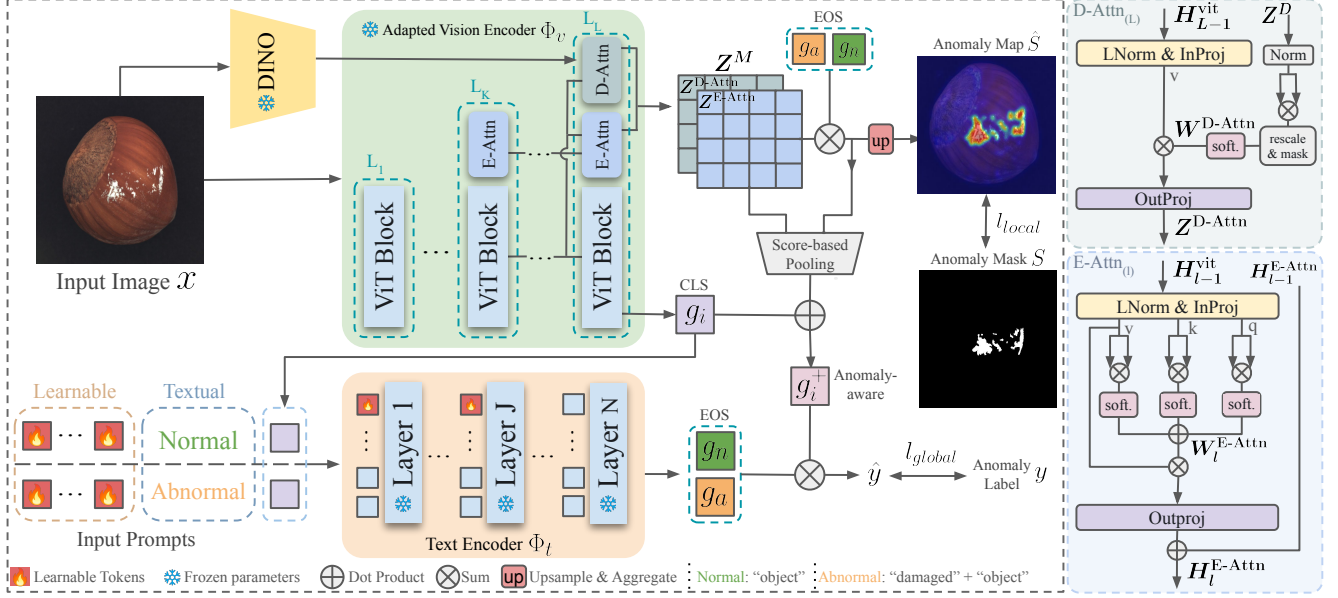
DINO

Adapted Vision Encoder $\Phi_v$

$L_L$

$L_K$

$L_1$

D-Attn

E-Attn

E-Attn

ViT Block

ViT Block

ViT Block

Input Image $x$

$Z^M$

$Z^{\text{D-Attn}}$

$Z^{\text{E-Attn}}$

EOS

$g_a$ $g_n$

up

Anomaly Map $\hat{S}$

$l_{local}$

Anomaly Mask $S$

Score-based Pooling

CLS

$g_i$

$g_i^+$ Anomaly-aware

Learnable

Textual

Normal

Abnormal

Input Prompts

Layer 1

Layer J

Layer N

Text Encoder $\Phi_t$

EOS

$g_n$

$g_a$

$\hat{y}$

$l_{global}$

Anomaly Label $y$

Learnable Tokens Frozen parameters Dot Product Sum up Upsample & Aggregate Normal: "object" Abnormal: "damaged" + "object"

D-Attn$_{(L)}$

$H_{L-1}^{\text{vit}}$

$Z^D$

LNorm & InProj

Norm

v

$W^{\text{D-Attn}}$

soft.

rescale & mask

OutProj

$Z^{\text{D-Attn}}$

E-Attn$_{(l)}$

$H_{l-1}^{\text{vit}}$

$H_{l-1}^{\text{E-Attn}}$

LNorm & InProj

v

k

q

soft.

soft.

soft.

$W_l^{\text{E-Attn}}$

Outproj

$H_l^{\text{E-Attn}}$